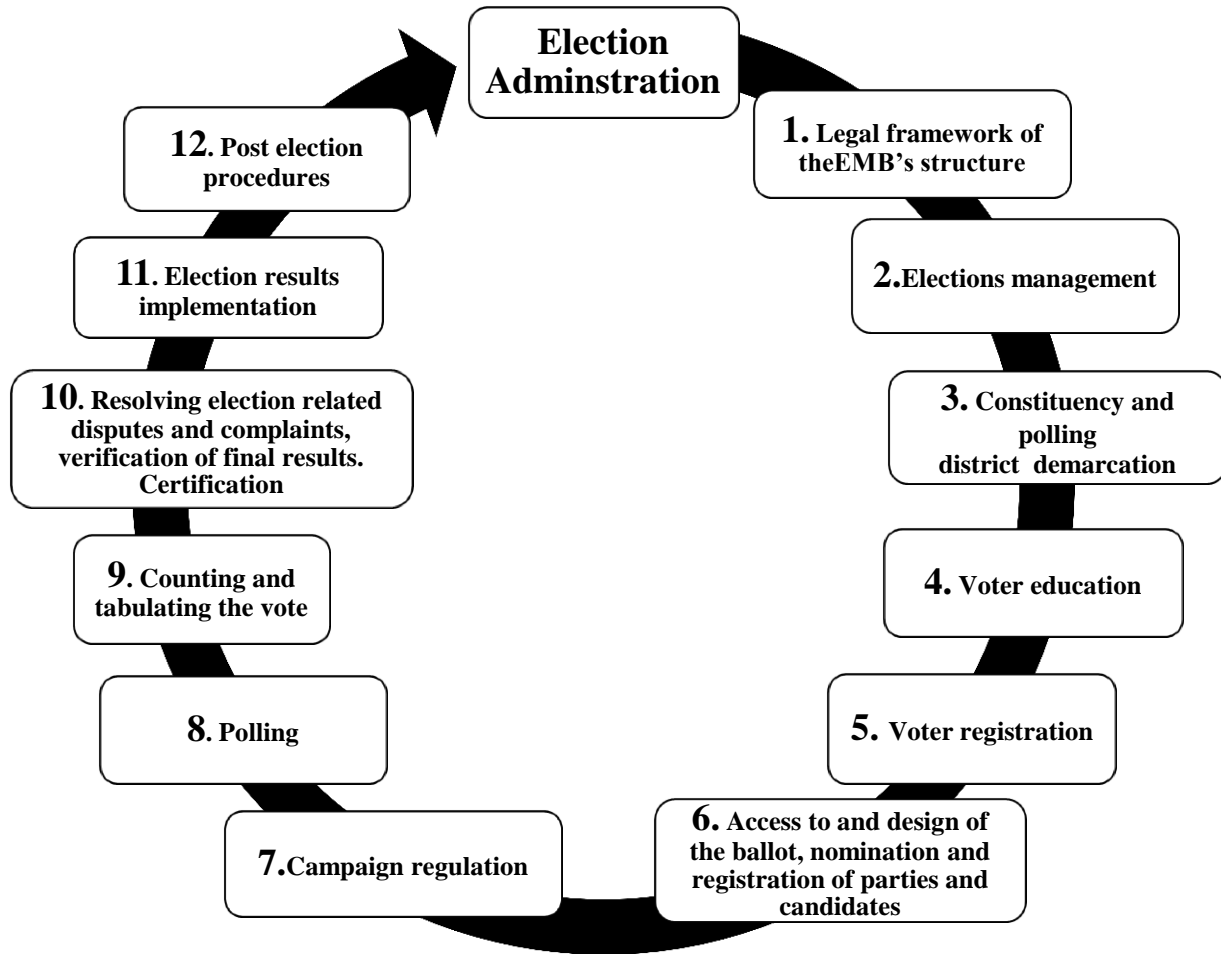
Election Adminstration

1. Legal framework of theEMB's structure

2.Elections management

3. Constituency and polling district demarcation

4. Voter education

5. Voter registration

6. Access to and design of the ballot, nomination and registration of parties and candidates

7.Campaign regulation

8. Polling

9. Counting and tabulating the vote

10. Resolving election related disputes and complaints, verification of final results. Certification

11. Election results implementation

12. Post election procedures